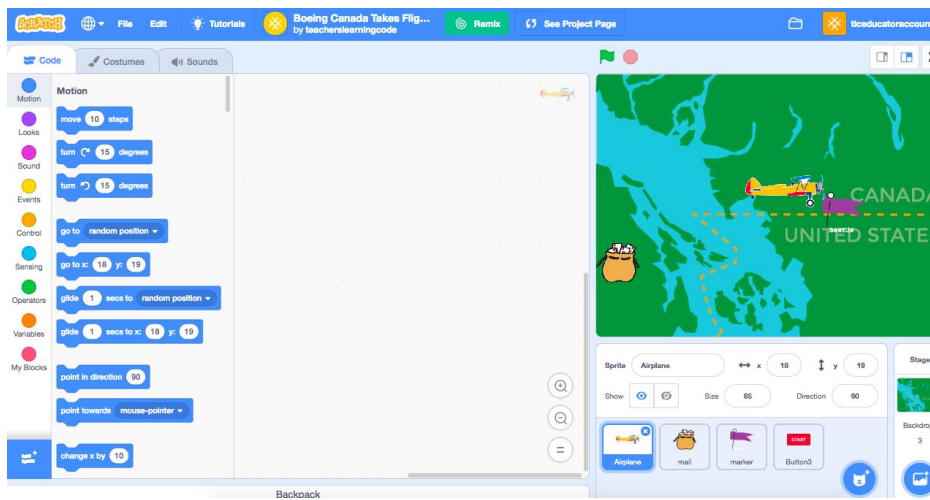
SCRATCH File Edit Tutorials Boeing Canada Takes Flig... by teacherslearningcode Remix See Project Page tlceducatoraccoun

Code Costumes Sounds

Motion Looks Sound Events Control Sensing Operators Variables My Blocks

Motion

move 10 steps

turn 15 degrees

turn 15 degrees

go to random position

go to x: 18 y: 19

glide 1 secs to random position

glide 1 secs to x: 18 y: 19

point in direction 90

point towards mouse-pointer

change x by 10

Backpack

CANADA
UNITED STATE
Seattle

Sprite Airplane x 18 y 19
Show Size 65 Direction 90

Airplane mail marker START Button3

Stage
Backdro
3